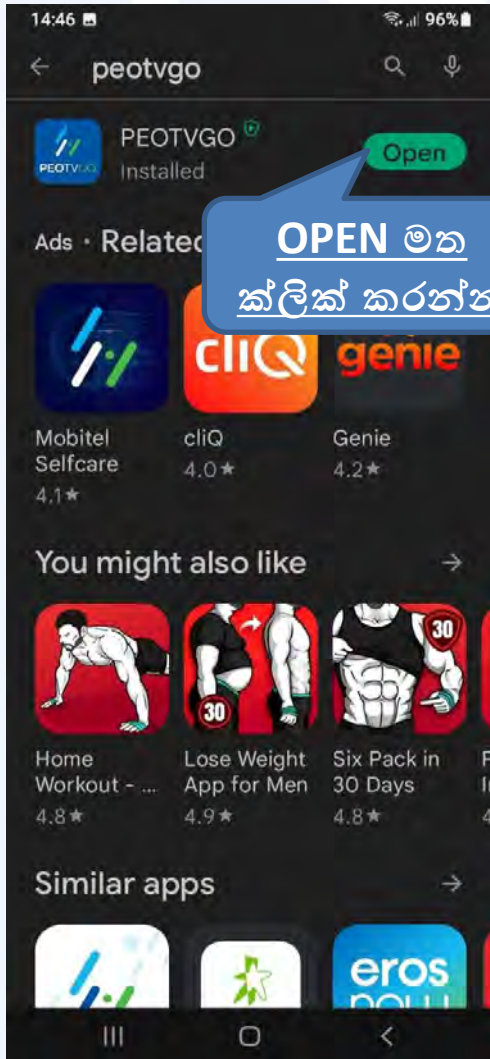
14:46 96%

peotvgo

PEOTVGO
PEOTV GO
Installed
Open

OPEN මත ක්ලික් කරන්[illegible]

Ads · Relate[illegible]

cliQ
genie

Mobitel Selfcare
4.1★

cliQ
4.0★

Genie
4.2★

You might also like →

30
30

Home Workout - ...
4.8★

Lose Weight App for Men
4.9★

Six Pack in 30 Days
4.8★

Similar apps →

eros now